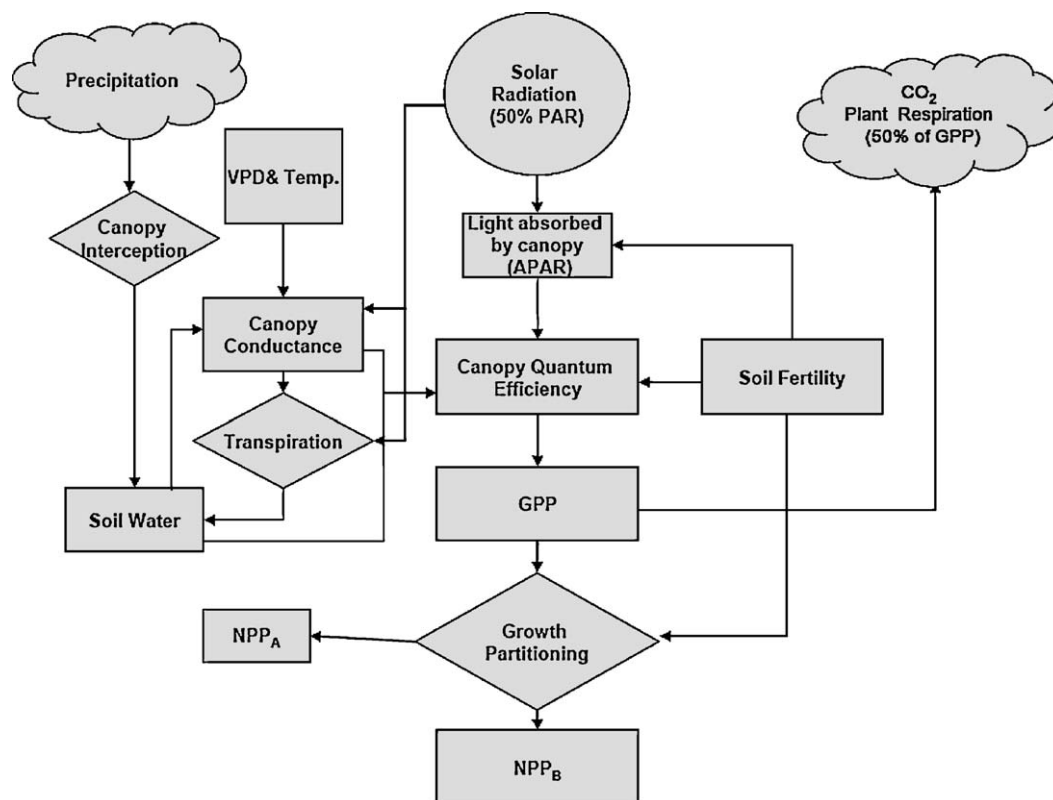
Precipitation

Solar Radiation (50% PAR)

$CO_2$ Plant Respiration (50% of GPP)

VPD& Temp.

Canopy Interception

Light absorbed by canopy (APAR)

Canopy Conductance

Canopy Quantum Efficiency

Soil Fertility

Transpiration

Soil Water

GPP

$NPP_A$

Growth Partitioning

$NPP_B$